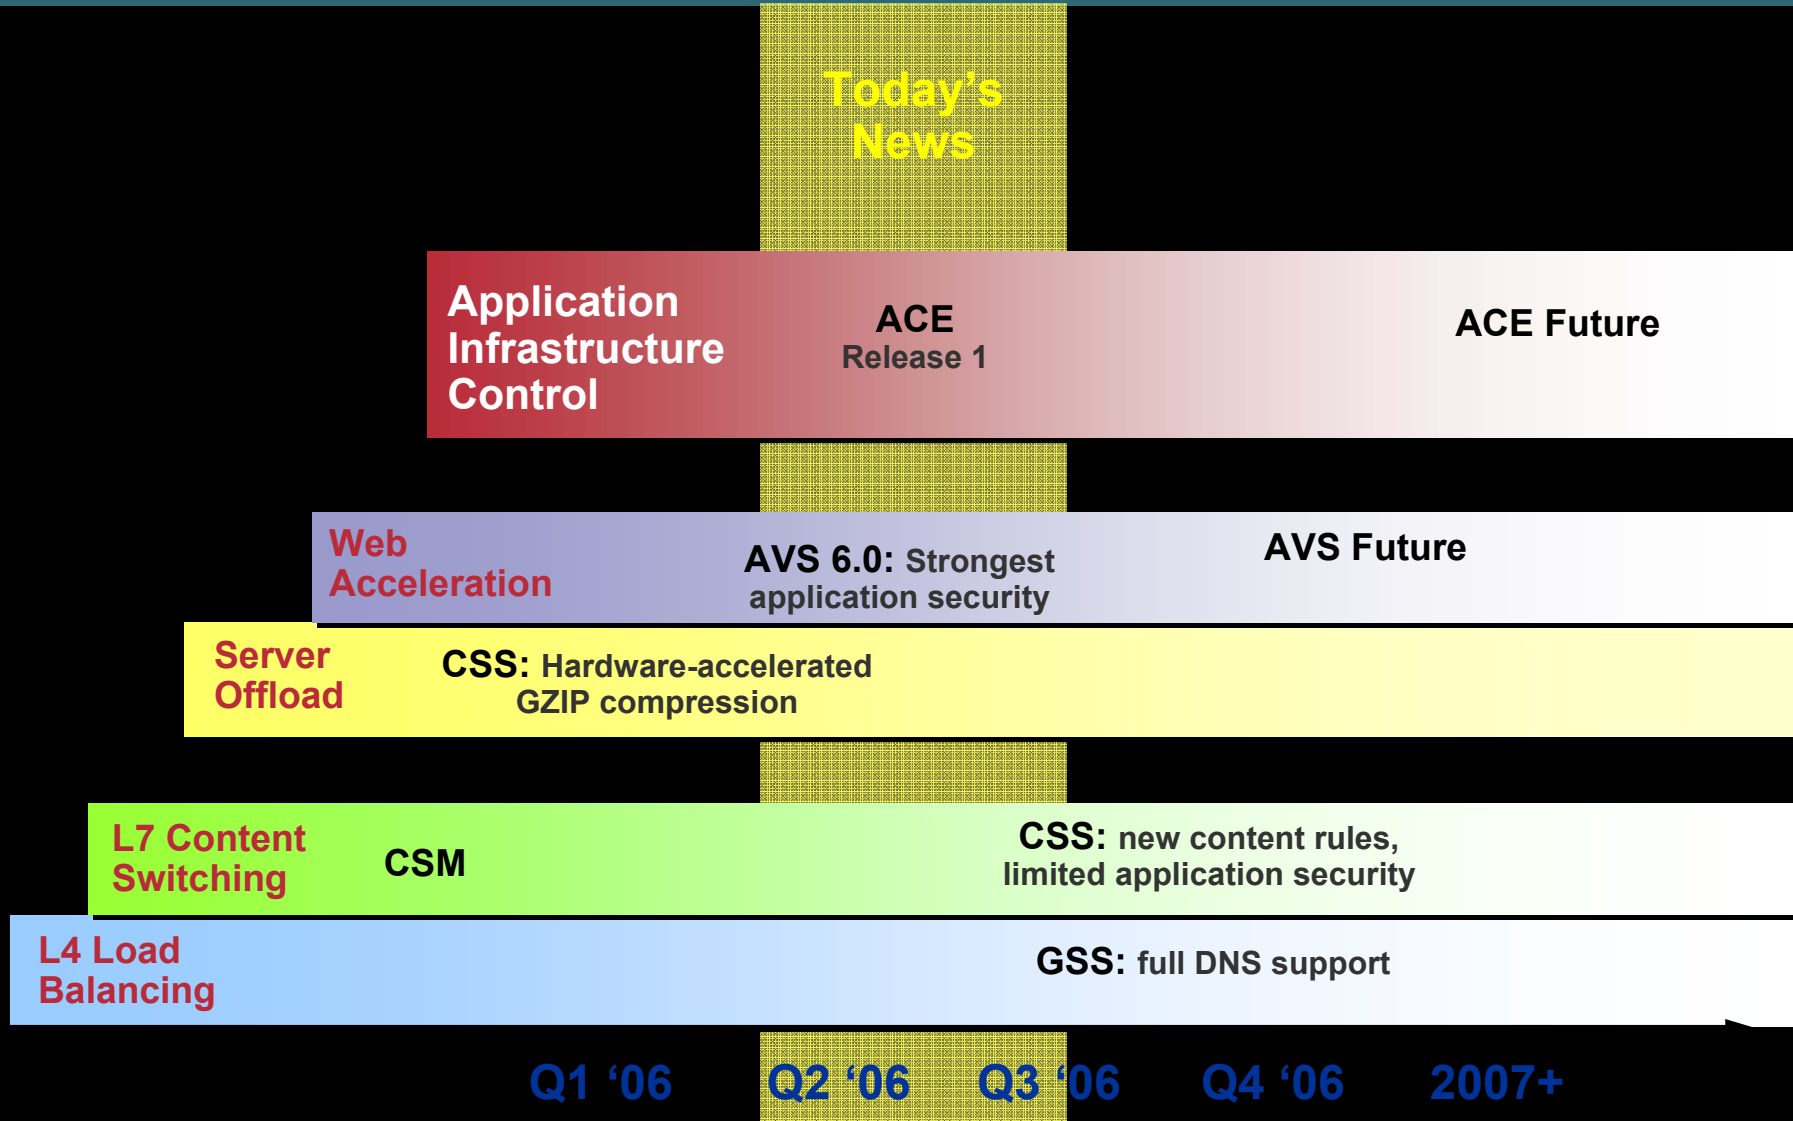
Today's News

Application Infrastructure Control

ACE
Release 1

ACE Future

Web Acceleration

AVS 6.0: Strongest application security

AVS Future

Server Offload

CSS: Hardware-accelerated GZIP compression

L7 Content Switching

CSM

CSS: new content rules, limited application security

L4 Load Balancing

GSS: full DNS support

Q1 '06 Q2 '06 Q3 '06 Q4 '06 2007+